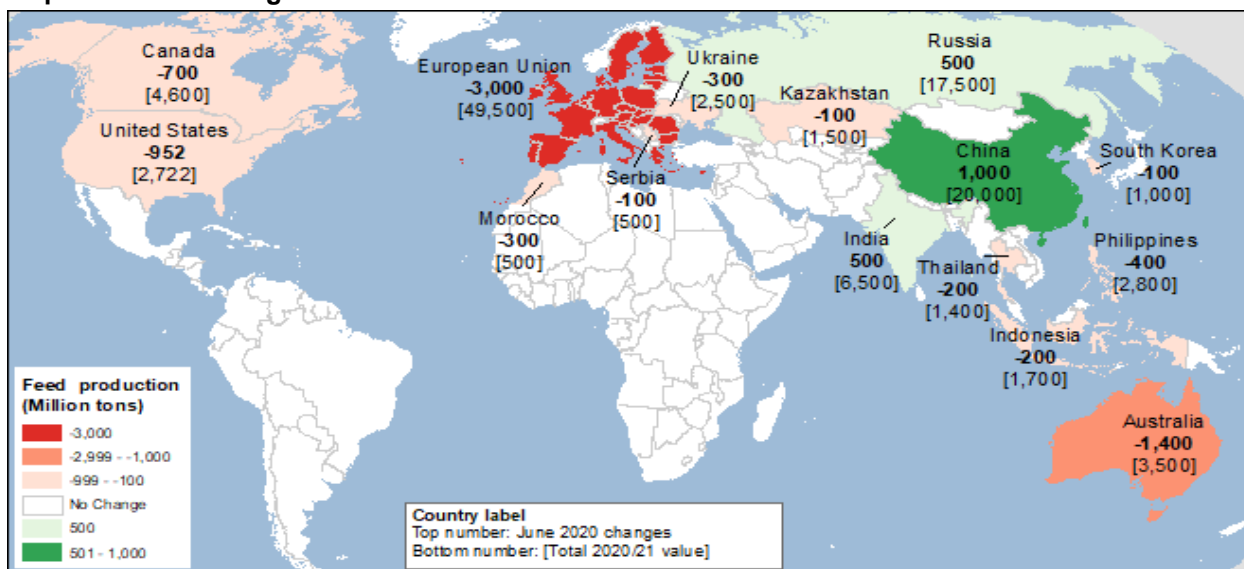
Canada
-700
[4,600]

United States
-952
[2,722]

European Union
-3,000
[49,500]

Ukraine
-300
[2,500]

Russia
500
[17,500]

Kazakhstan
-100
[1,500]

China
1,000
[20,000]

South Korea
-100
[1,000]

Serbia
-100
[500]

Morocco
-300
[500]

India
500
[6,500]

Thailand
-200
[1,400]

Philippines
-400
[2,800]

Indonesia
-200
[1,700]

Australia
-1,400
[3,500]

Feed production
(Million tons)

| |
|---|
| -3,000 |
| -2,999 - -1,000 |
| -999 - -100 |
| No Change |
| 500 |
| 501 - 1,000 |

Country label
Top number: June 2020 changes
Bottom number: [Total 2020/21 value]